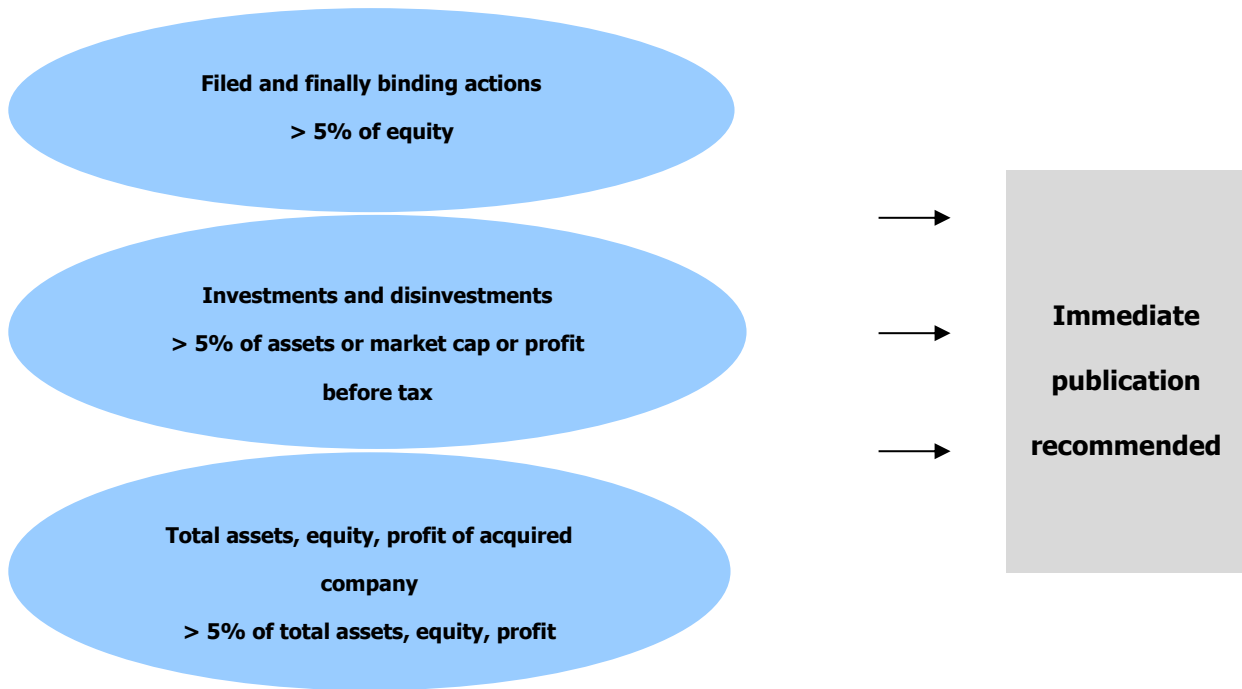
Filed and finally binding actions

> 5% of equity

Investments and disinvestments

> 5% of assets or market cap or profit before tax

Total assets, equity, profit of acquired company

> 5% of total assets, equity, profit

Immediate publication recommended